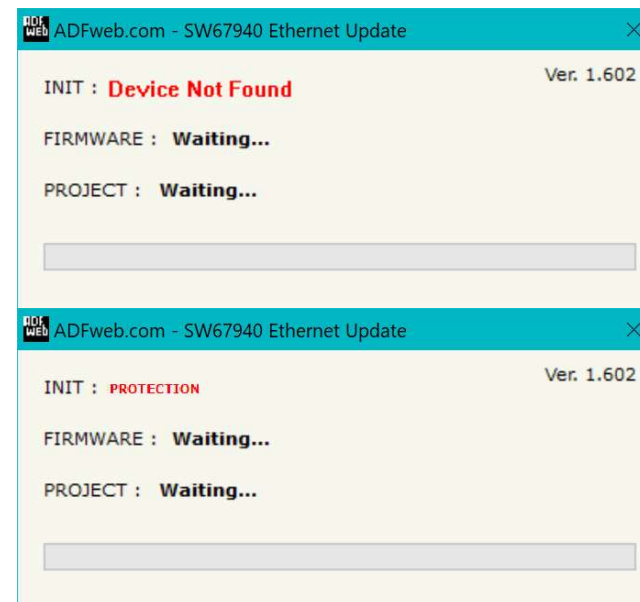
ADF web ADFweb.com - SW67940 Ethernet Update ×

INIT : Device Not Found

Ver. 1.602

FIRMWARE : Waiting...

PROJECT : Waiting...

ADF web ADFweb.com - SW67940 Ethernet Update ×

INIT : PROTECTION

Ver. 1.602

FIRMWARE : Waiting...

PROJECT : Waiting...